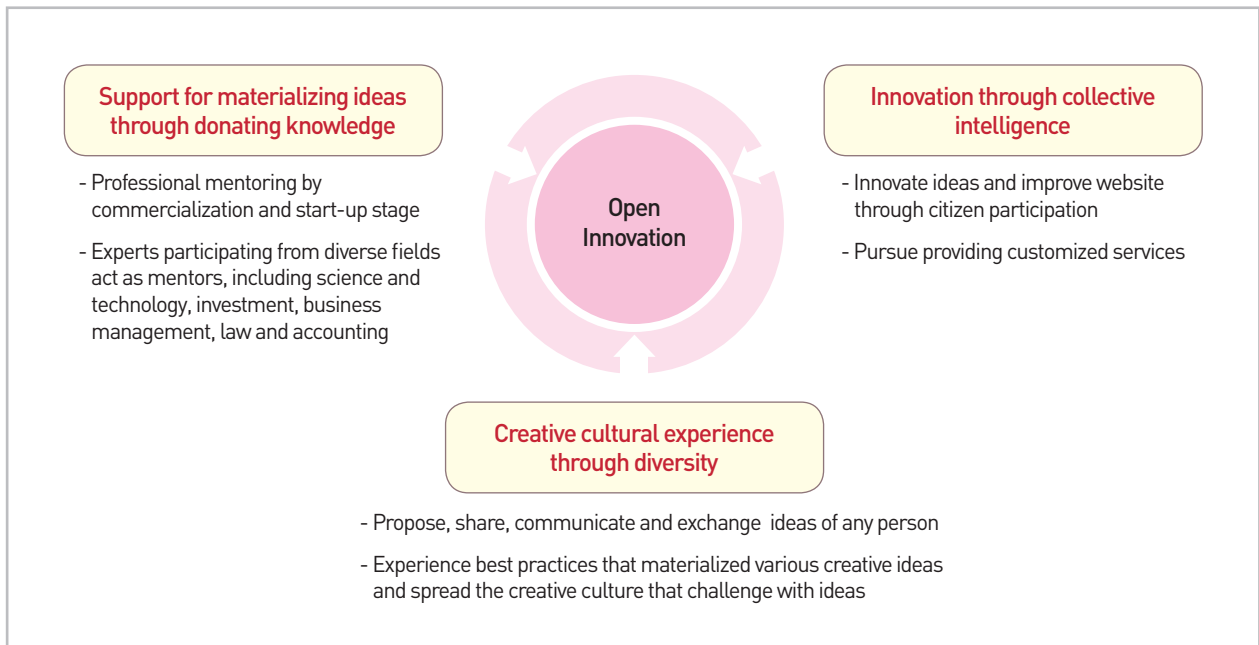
Support for materializing ideas through donating knowledge

- Professional mentoring by commercialization and start-up stage

- Experts participating from diverse fields act as mentors, including science and technology, investment, business management, law and accounting

Open Innovation

Innovation through collective intelligence

- Innovate ideas and improve website through citizen participation

- Pursue providing customized services

Creative cultural experience through diversity

- Propose, share, communicate and exchange ideas of any person

- Experience best practices that materialized various creative ideas and spread the creative culture that challenge with ideas